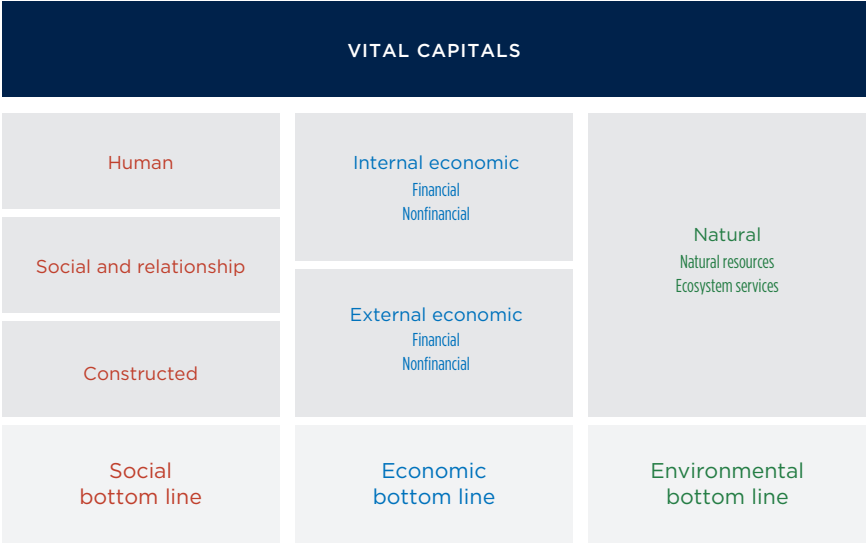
VITAL CAPITALS

Human

Social and relationship

Constructed

Internal economic
Financial
Nonfinancial

External economic
Financial
Nonfinancial

Natural
Natural resources
Ecosystem services

Social bottom line

Economic bottom line

Environmental bottom line